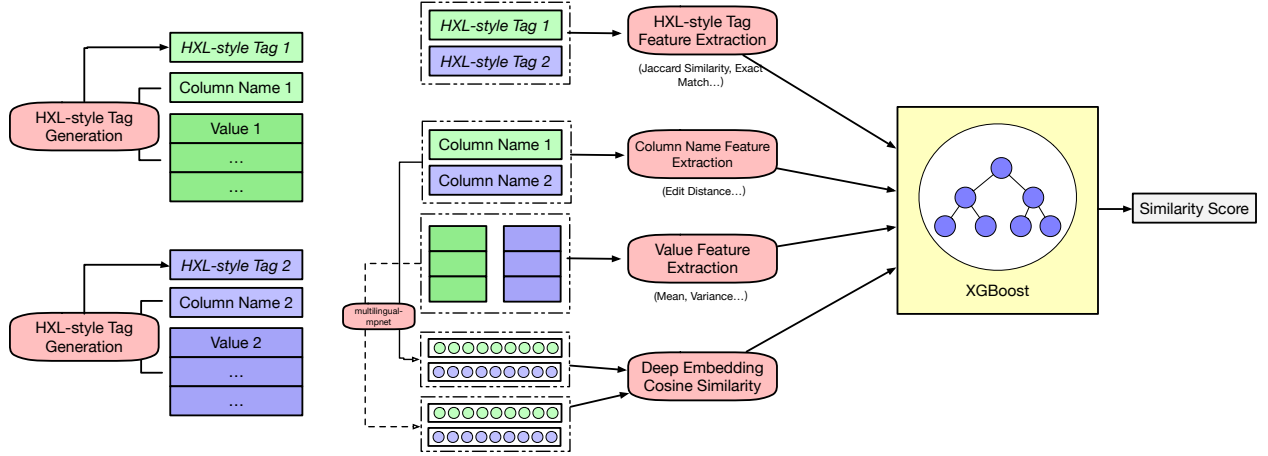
HXL-style Tag 1

HXL-style Tag Generation

Column Name 1

Value 1

…

…

HXL-style Tag 2

HXL-style Tag Generation

Column Name 2

Value 2

…

…

HXL-style Tag 1

HXL-style Tag 2

HXL-style Tag Feature Extraction

(Jaccard Similarity, Exact Match…)

Column Name 1

Column Name 2

Column Name Feature Extraction

(Edit Distance…)

Value Feature Extraction

(Mean, Variance…)

multilingual-mpnet

Deep Embedding Cosine Similarity

XGBoost

Similarity Score